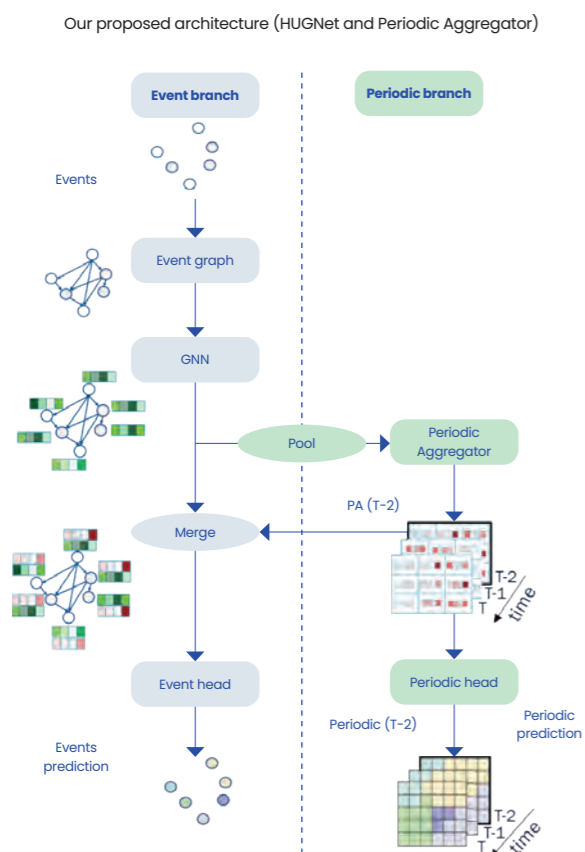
Our proposed architecture (HUGNet and Periodic Aggregator)

Event branch

Periodic branch

Events

Event graph

GNN

Pool

Periodic Aggregator

PA (T-2)

Merge

T-2
T-1
T
time

Event head

Periodic head

Periodic (T-2)

Periodic prediction

Events prediction

T-2
T-1
T
time